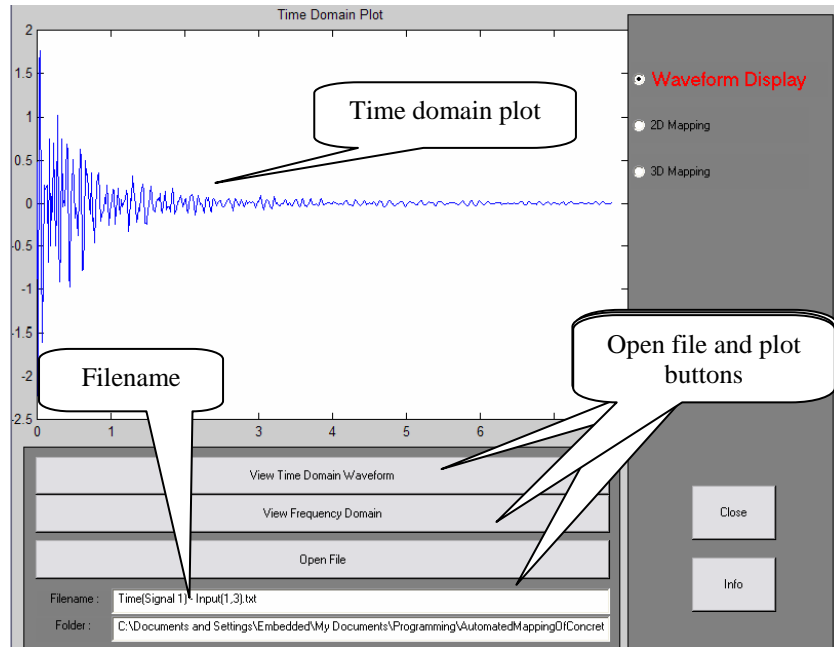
Time Domain Plot

2
1.5
1
0.5
0
-0.5
-1
-1.5
-2
-2.5

0
1
3
4
5
6

Time domain plot

Filename

Open file and plot buttons

Waveform Display
2D Mapping
3D Mapping

View Time Domain Waveform
View Frequency Domain
Open File

Filename : Time(Signal 1) - Input(1,3).txt
Folder : C:\Documents and Settings\Embedded\My Documents\Programming\AutomatedMappingOfConcret

Close
Info